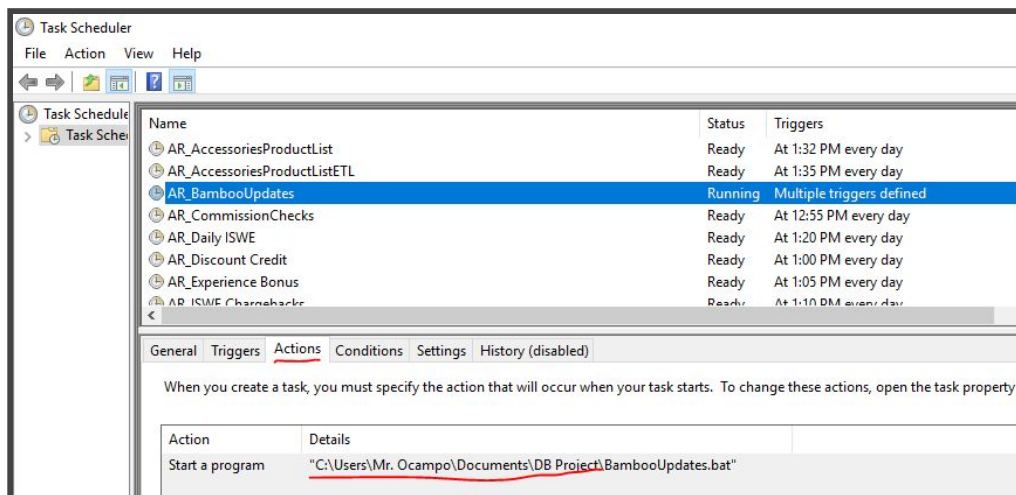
Task Scheduler

File Action View Help

Task Schedule
Task Sche

| Name | Status | Triggers |
|---|---|---|
| AR_AccessoriesProductList | Ready | At 1:32 PM every day |
| AR_AccessoriesProductListETL | Ready | At 1:35 PM every day |
| AR_BambooUpdates | Running | Multiple triggers defined |
| AR_CommissionChecks | Ready | At 12:55 PM every day |
| AR_Daily ISWE | Ready | At 1:20 PM every day |
| AR_Discount Credit | Ready | At 1:00 PM every day |
| AR_Experience Bonus | Ready | At 1:05 PM every day |
| AR_ISWE Chargebacks | Ready | At 1:10 PM every day |

General Triggers Actions Conditions Settings History (disabled)

When you create a task, you must specify the action that will occur when your task starts. To change these actions, open the task property

| Action | Details |
|---|---|
| Start a program | "C:\Users\Mr. Ocampo\Documents\DB Project\BambooUpdates.bat" |